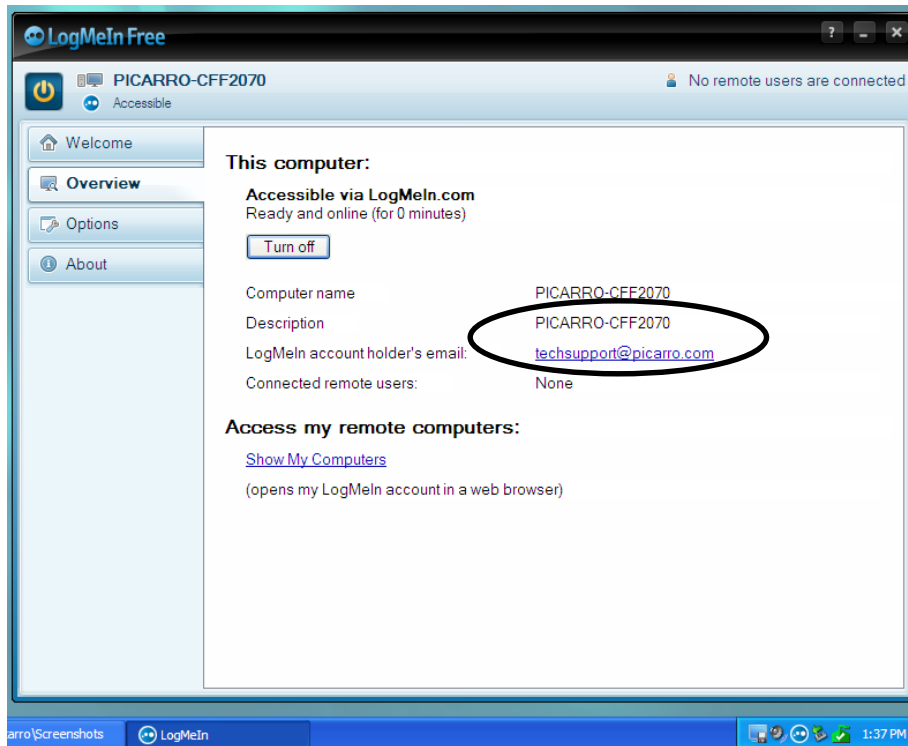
LogMeIn Free

? _ ×

PICARRO-CFF2070
Accessible

No remote users are connected

Welcome
Overview
Options
About

This computer:

Accessible via LogMeIn.com
Ready and online (for 0 minutes)

Turn off

| | |
|---|---|
| Computer name | PICARRO-CFF2070 |
| Description | PICARRO-CFF2070 |
| LogMeIn account holder's email: | techsupport@picarro.com |
| Connected remote users: | None |

Access my remote computers:

Show My Computers

(opens my LogMeIn account in a web browser)

arro\Screenshots
LogMeIn
1:37 PM